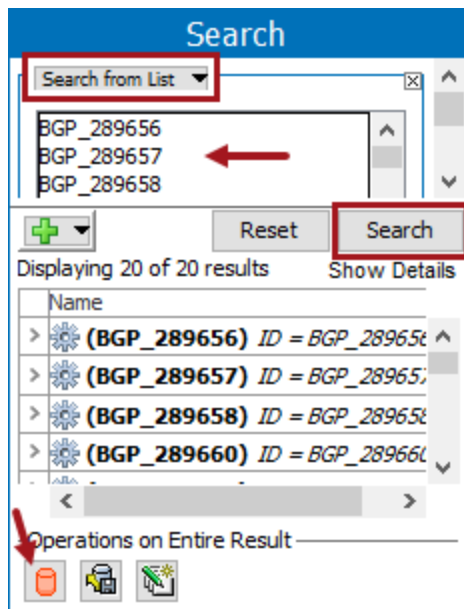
Search

Search from List

BGP_289656
BGP_289657
BGP_289658

Reset

Search

Displaying 20 of 20 results

Show Details

Name

(BGP_289656) *ID = BGP_28965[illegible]*

(BGP_289657) *ID = BGP_28965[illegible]*

(BGP_289658) *ID = BGP_28965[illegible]*

(BGP_289660) *ID = BGP_28966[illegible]*

Operations on Entire Result